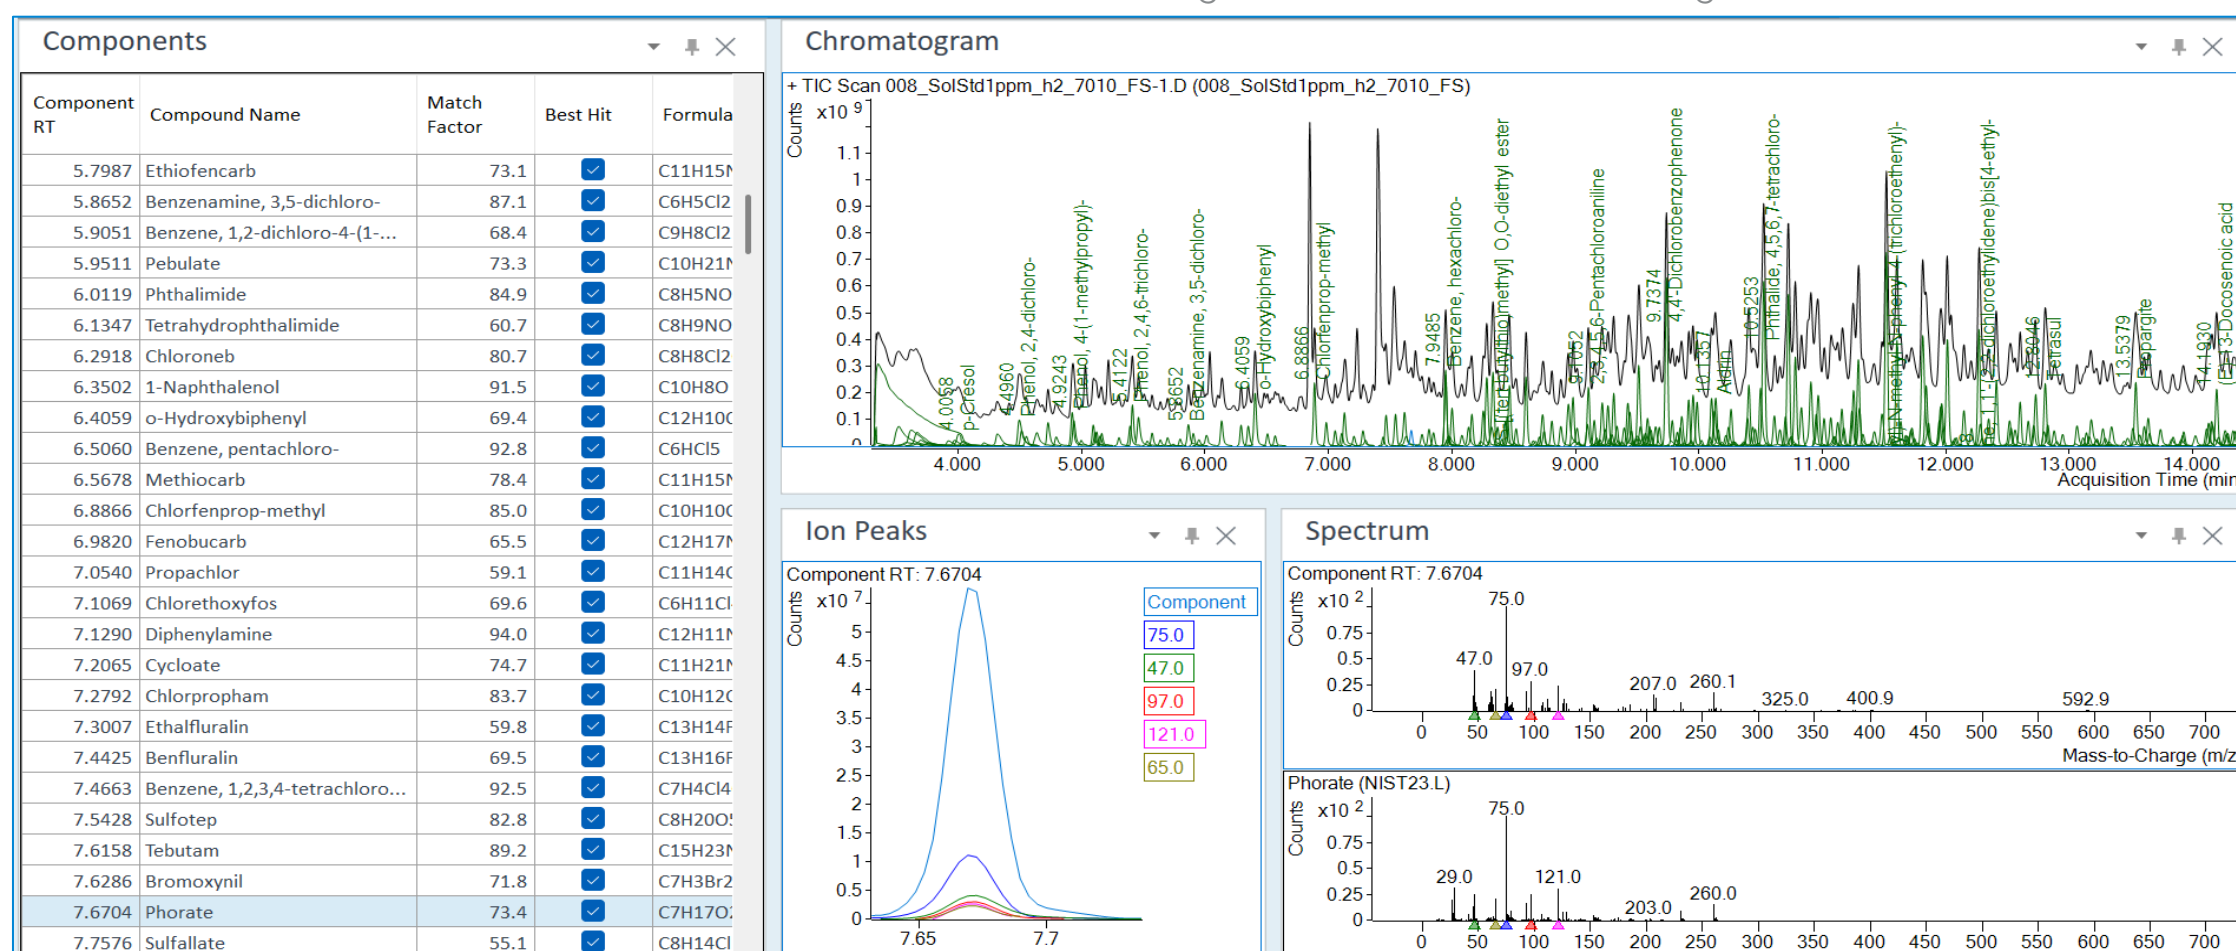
Components

| Component RT | Compound Name | Match Factor | Best Hit | Formula |
|---|---|---|---|---|
| 5.7987 | Ethiofencarb | 73.1 | | C11H15N |
| 5.8652 | Benzenamine, 3,5-dichloro- | 87.1 | | C6H5Cl2 |
| 5.9051 | Benzene, 1,2-dichloro-4-(1-... | 68.4 | | C9H8Cl2 |
| 5.9511 | Pebulate | 73.3 | | C10H21N |
| 6.0119 | Phthalimide | 84.9 | | C8H5NO |
| 6.1347 | Tetrahydrophthalimide | 60.7 | | C8H9NO |
| 6.2918 | Chloroneb | 80.7 | | C8H8Cl2 |
| 6.3502 | 1-Naphthalenol | 91.5 | | C10H8O |
| 6.4059 | o-Hydroxybiphenyl | 69.4 | | C12H10C |
| 6.5060 | Benzene, pentachloro- | 92.8 | | C6HCl5 |
| 6.5678 | Methiocarb | 78.4 | | C11H15N |
| 6.8866 | Chlorfenprop-methyl | 85.0 | | C10H10C |
| 6.9820 | Fenobucarb | 65.5 | | C12H17N |
| 7.0540 | Propachlor | 59.1 | | C11H14C |
| 7.1069 | Chlorethoxyfos | 69.6 | | C6H11Cl |
| 7.1290 | Diphenylamine | 94.0 | | C12H11N |
| 7.2065 | Cycloate | 74.7 | | C11H21N |
| 7.2792 | Chlorpropham | 83.7 | | C10H12C |
| 7.3007 | Ethalfluralin | 59.8 | | C13H14F |
| 7.4425 | Benfluralin | 69.5 | | C13H16F |
| 7.4663 | Benzene, 1,2,3,4-tetrachloro... | 92.5 | | C7H4Cl4 |
| 7.5428 | Sulfotep | 82.8 | | C8H20O |
| 7.6158 | Tebutam | 89.2 | | C15H23N |
| 7.6286 | Bromoxynil | 71.8 | | C7H3Br2 |
| 7.6704 | Phorate | 73.4 | | C7H17O |
| 7.7576 | Sulfallate | 55.1 | | C8H14Cl |

Chromatogram

+ TIC Scan 008_SolStd1ppm_h2_7010_FS-1.D (008_SolStd1ppm_h2_7010_FS)

Counts x10 $^9$
1.1 1 0.9 0.8 0.7 0.6 0.5 0.4 0.3 0.2 0.1 0

4.0058 p-Cresol 4.4960 Phenol, 2,4-dichloro- 4.9243 Phenol, 4-(1-methylpropyl)- 5.4122 Phenol, 2,4,6-trichloro- 5.8652 Benzenamine, 3,5-dichloro- 6.4059 o-Hydroxybiphenyl 6.8866 Chlorfenprop-methyl 7.9485 Benzene, hexachloro- [(tert-butylthio)methyl] O,O-diethyl ester 9.052 2,3,4,5,6-Pentachloroaniline 9.7374 4,4'-Dichlorobenzophenone 10.1357 Aldrin 10.5253 Phthalide, 4,5,6,7-tetrachloro- N-methyl-N-phenyl-4-(trichloroethenyl)- 1,1'-(2,2-dichloroethylidene)bis[4-ethyl- 12.6046 Tetrasul 13.5379 Propargite 14.1930 13-Docosenoic acid

4.000 5.000 6.000 7.000 8.000 9.000 10.000 11.000 12.000 13.000 14.000
Acquisition Time (min

Ion Peaks

Component RT: 7.6704
Counts x10 $^7$
5 4.5 4 3.5 3 2.5 2 1.5 1 0.5 0
7.65 7.7
Component
75.0
47.0
97.0
121.0
65.0

Spectrum

Component RT: 7.6704
Counts x10 $^2$
0.75 0.5 0.25 0
75.0 47.0 97.0 207.0 260.1 325.0 400.9 592.9
0 50 100 150 200 250 300 350 400 450 500 550 600 650 700
Mass-to-Charge (m/z

Phorate (NIST23.L)
Counts x10 $^2$
0.75 0.5 0.25 0
75.0 29.0 121.0 203.0 260.0
0 50 100 150 200 250 300 350 400 450 500 550 600 650 700